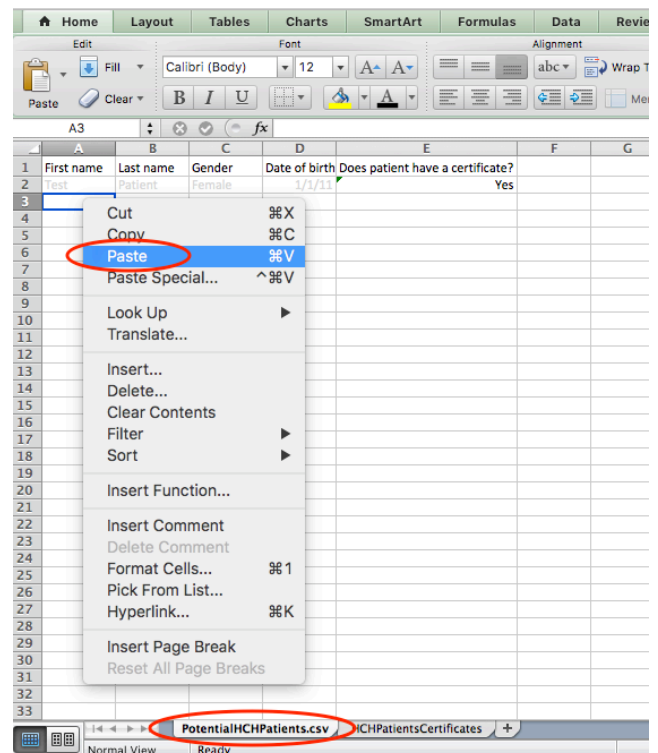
Home Layout Tables Charts SmartArt Formulas Data Revie

Edit Font Alignment

Paste Fill Clear Calibri (Body) 12 abc Wrap T Mer

A3 fx

| | A | B | C | D | E | F | G |
|---|---|---|---|---|---|---|---|
| 1 | First name | Last name | Gender | Date of birth | Does patient have a certificate? | | |
| 2 | Test | Patient | Female | 1/1/11 | Yes | | |
| 3 | | | | | | | |

Cut ⌘X
Copy ⌘C
Paste ⌘V
Paste Special... ^⌘V
Look Up
Translate...
Insert...
Delete...
Clear Contents
Filter
Sort
Insert Function...
Insert Comment
Delete Comment
Format Cells... ⌘1
Pick From List...
Hyperlink... ⌘K
Insert Page Break
Reset All Page Breaks

4 5 6 7 8 9 10 11 12 13 14 15 16 17 18 19 20 21 22 23 24 25 26 27 28 29 30 31 32 33

PotentialHCHPatients.csv HCHPatientsCertificates +

Normal View Ready